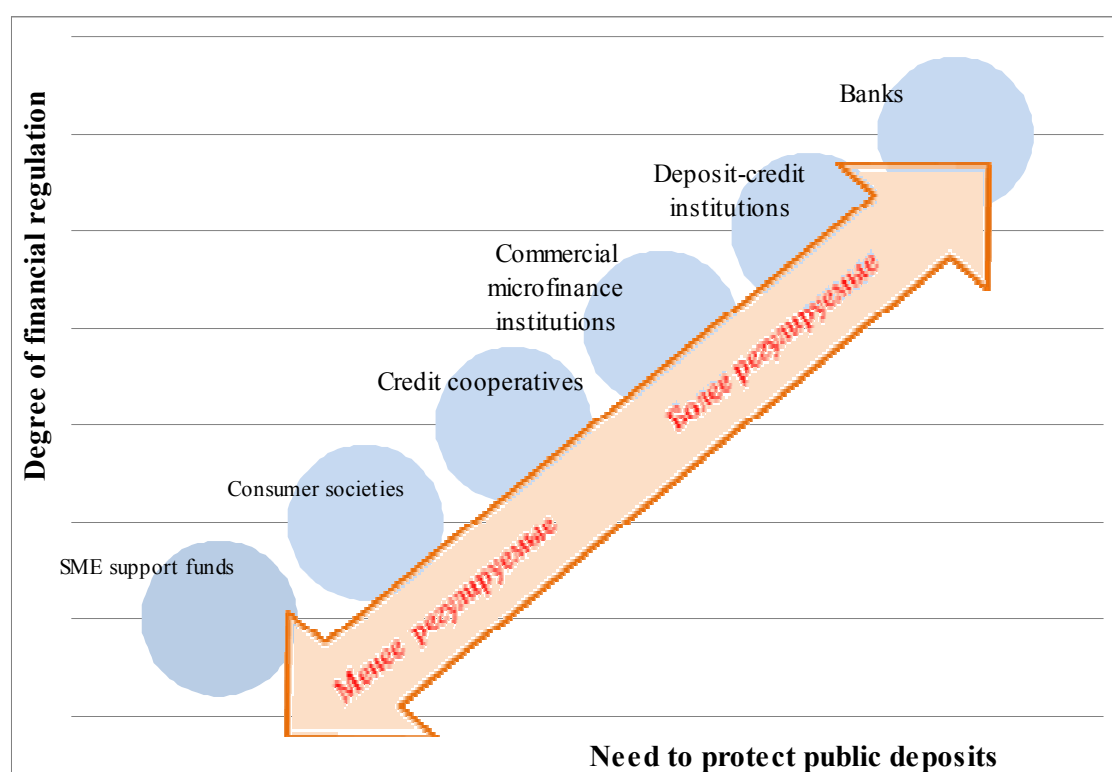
Degree of financial regulation

Banks

Deposit-credit institutions

Commercial microfinance institutions

Credit cooperatives

Consumer societies

SME support funds

Более регулируемые

Менее регулируемые

Need to protect public deposits